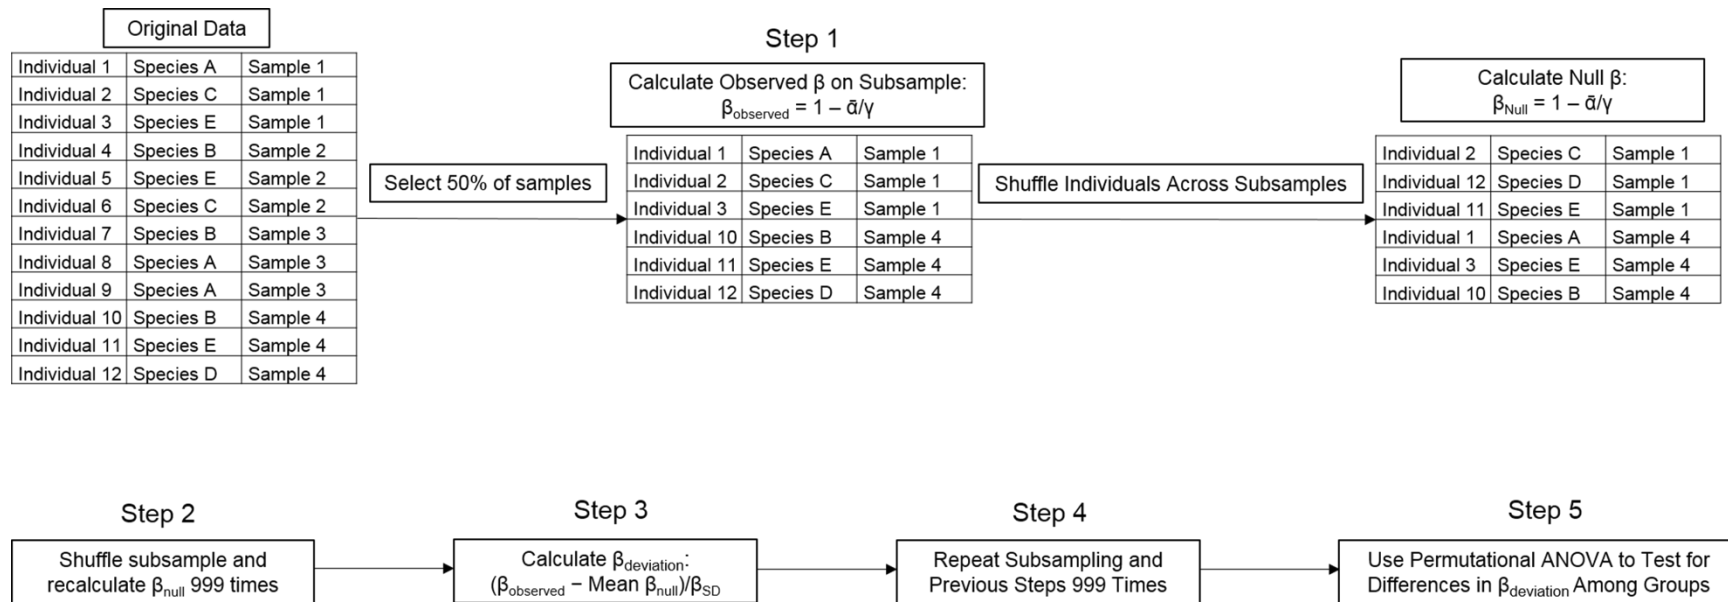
Original Data

| Individual 1 | Species A | Sample 1 |
|---|---|---|
| Individual 2 | Species C | Sample 1 |
| Individual 3 | Species E | Sample 1 |
| Individual 4 | Species B | Sample 2 |
| Individual 5 | Species E | Sample 2 |
| Individual 6 | Species C | Sample 2 |
| Individual 7 | Species B | Sample 3 |
| Individual 8 | Species A | Sample 3 |
| Individual 9 | Species A | Sample 3 |
| Individual 10 | Species B | Sample 4 |
| Individual 11 | Species E | Sample 4 |
| Individual 12 | Species D | Sample 4 |

Select 50% of samples

Step 1

Calculate Observed β on Subsample:
$\beta_{observed} = 1 - \bar{\alpha}/\gamma$

| Individual 1 | Species A | Sample 1 |
|---|---|---|
| Individual 2 | Species C | Sample 1 |
| Individual 3 | Species E | Sample 1 |
| Individual 10 | Species B | Sample 4 |
| Individual 11 | Species E | Sample 4 |
| Individual 12 | Species D | Sample 4 |

Shuffle Individuals Across Subsamples

Calculate Null β:
$\beta_{Null} = 1 - \bar{\alpha}/\gamma$

| Individual 2 | Species C | Sample 1 |
|---|---|---|
| Individual 12 | Species D | Sample 1 |
| Individual 11 | Species E | Sample 1 |
| Individual 1 | Species A | Sample 4 |
| Individual 3 | Species E | Sample 4 |
| Individual 10 | Species B | Sample 4 |

Step 2

Shuffle subsample and recalculate $\beta_{null}$ 999 times

Step 3

Calculate $\beta_{deviation}$:
$(\beta_{observed} - \text{Mean } \beta_{null})/\beta_{SD}$

Step 4

Repeat Subsampling and Previous Steps 999 Times

Step 5

Use Permutational ANOVA to Test for Differences in $\beta_{deviation}$ Among Groups